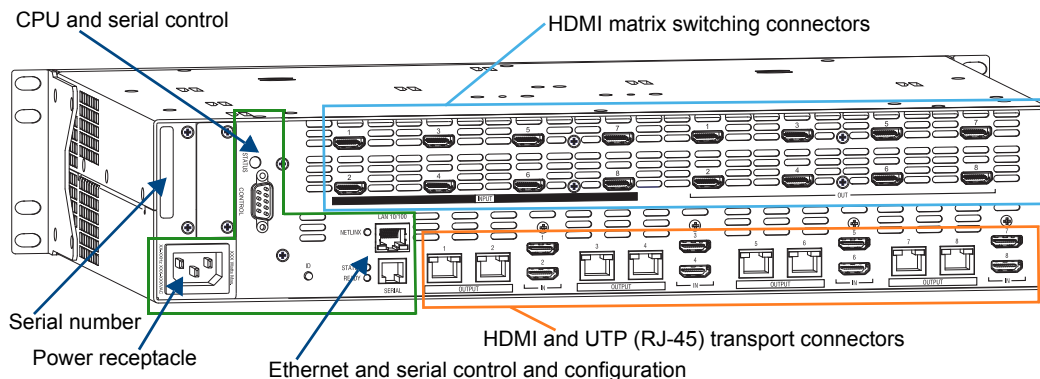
CPU and serial control

HDMI matrix switching connectors

STATUS

CONTROL

1 3 5 7

2 4 6 8

INPUT

1 3 5 7

2 4 6 8

OUT

LAN 10/100

NETLINX

ID

STATUS

READY

SERIAL

1 2

OUTPUT

1

2

IN

3 4

OUTPUT

3

4

IN

5 6

OUTPUT

5

6

IN

7 8

OUTPUT

7

8

IN

Serial number

Power receptacle

HDMI and UTP (RJ-45) transport connectors

Ethernet and serial control and configuration